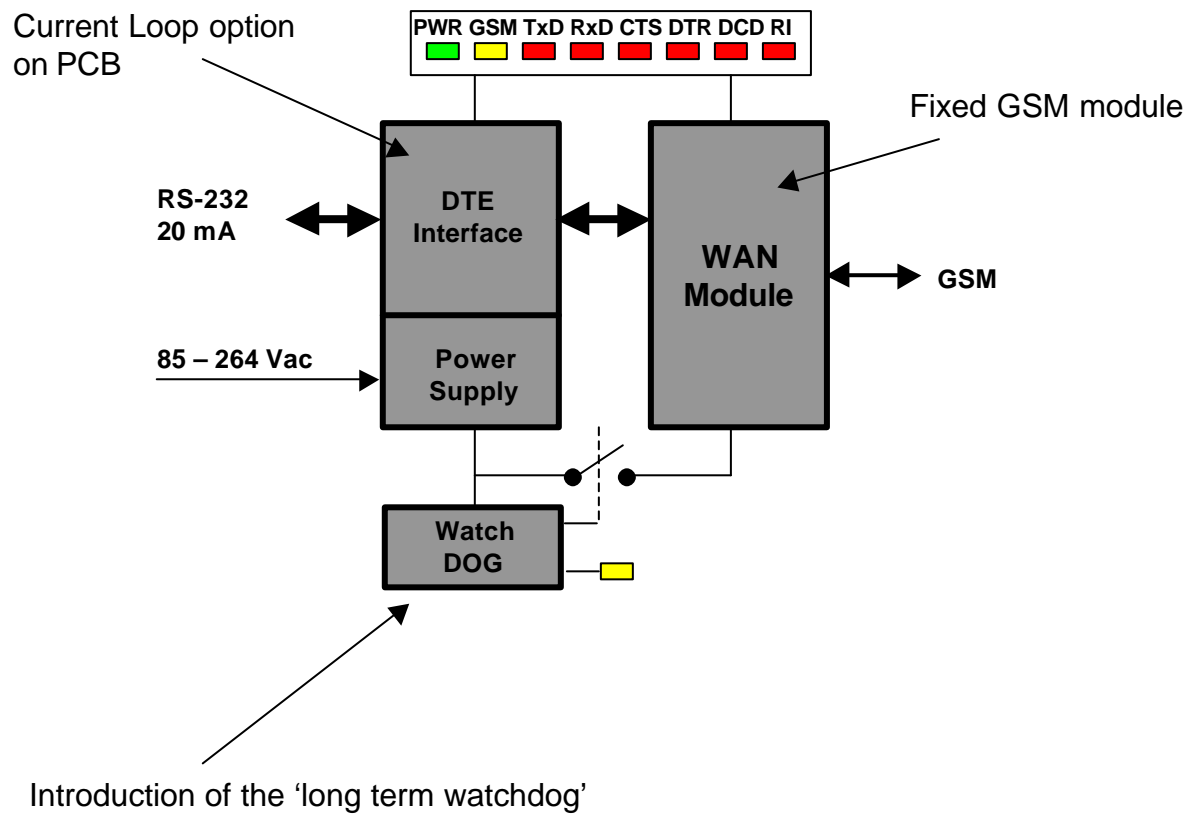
Current Loop option on PCB

PWR GSM TxD RxD CTS DTR DCD RI

Fixed GSM module

RS-232
20 mA

DTE Interface

WAN Module

GSM

85 – 264 Vac

Power Supply

Watch DOG

Introduction of the ‘long term watchdog’